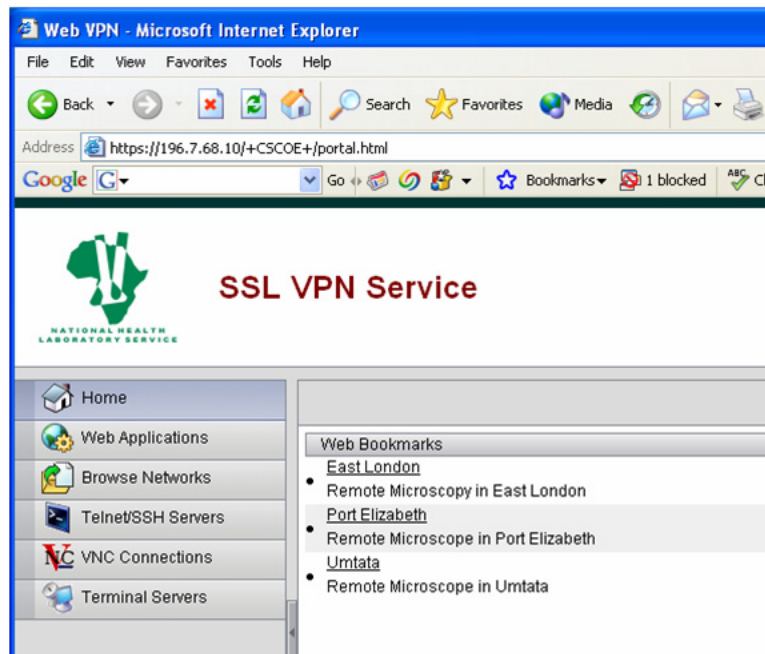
Web VPN - Microsoft Internet Explorer

File Edit View Favorites Tools Help

Back Search Favorites Media

Address https://196.7.68.10/+CSCOE+/portal.html

Google G Go Bookmarks 1 blocked Cl

NATIONAL HEALTH LABORATORY SERVICE

SSL VPN Service

Home
Web Applications
Browse Networks
Telnet/SSH Servers
VNC Connections
Terminal Servers

Web Bookmarks

- East London
Remote Microscopy in East London
- Port Elizabeth
Remote Microscope in Port Elizabeth
- Umtata
Remote Microscope in Umtata